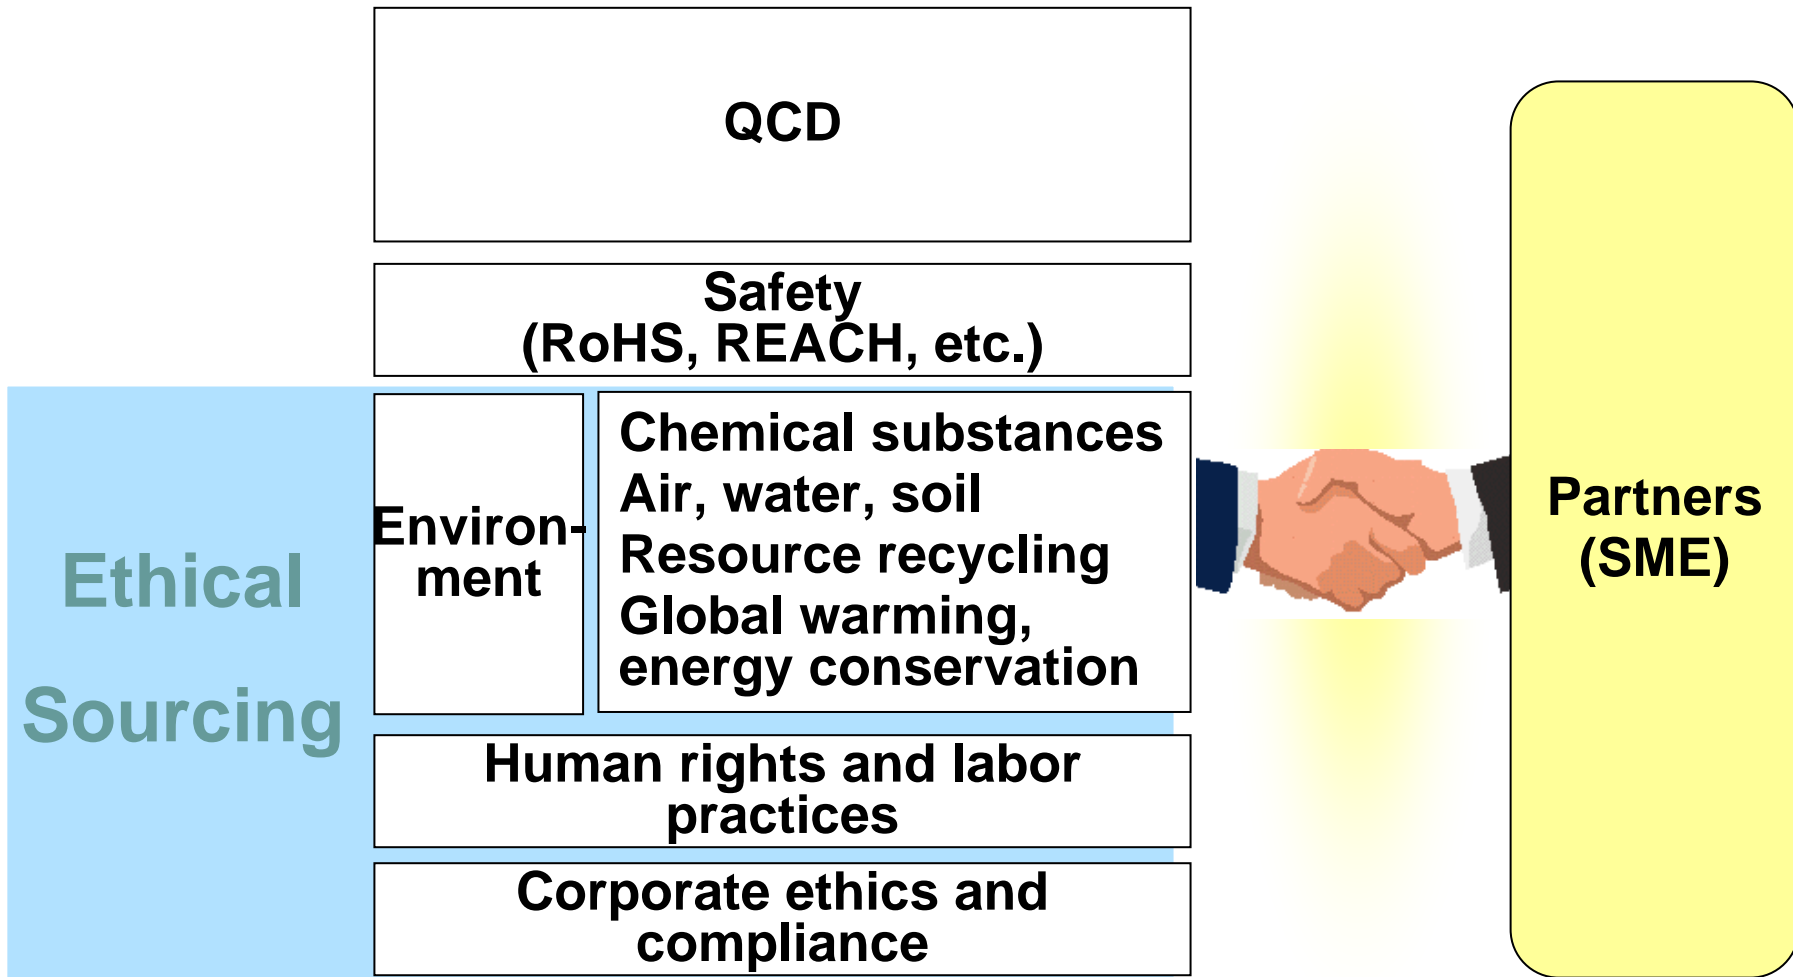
QCD

Safety
(RoHS, REACH, etc.)

Ethical
Sourcing

Environment

Chemical substances
Air, water, soil
Resource recycling
Global warming, energy conservation

Human rights and labor practices

Corporate ethics and compliance

Partners
(SME)